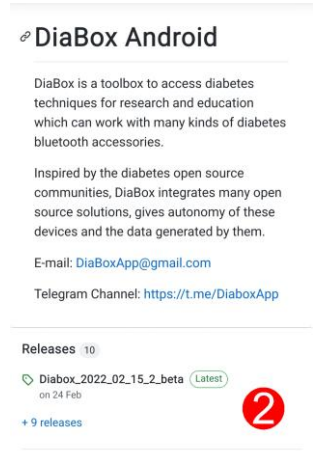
DiaBox Android

DiaBox is a toolbox to access diabetes techniques for research and education which can work with many kinds of diabetes bluetooth accessories.

Inspired by the diabetes open source communities, DiaBox integrates many open source solutions, gives autonomy of these devices and the data generated by them.

E-mail: DiaBoxApp@gmail.com

Telegram Channel: https://t.me/DiaboxApp

Releases 10

Diabox_2022_02_15_2_beta Latest
on 24 Feb

+ 9 releases

2